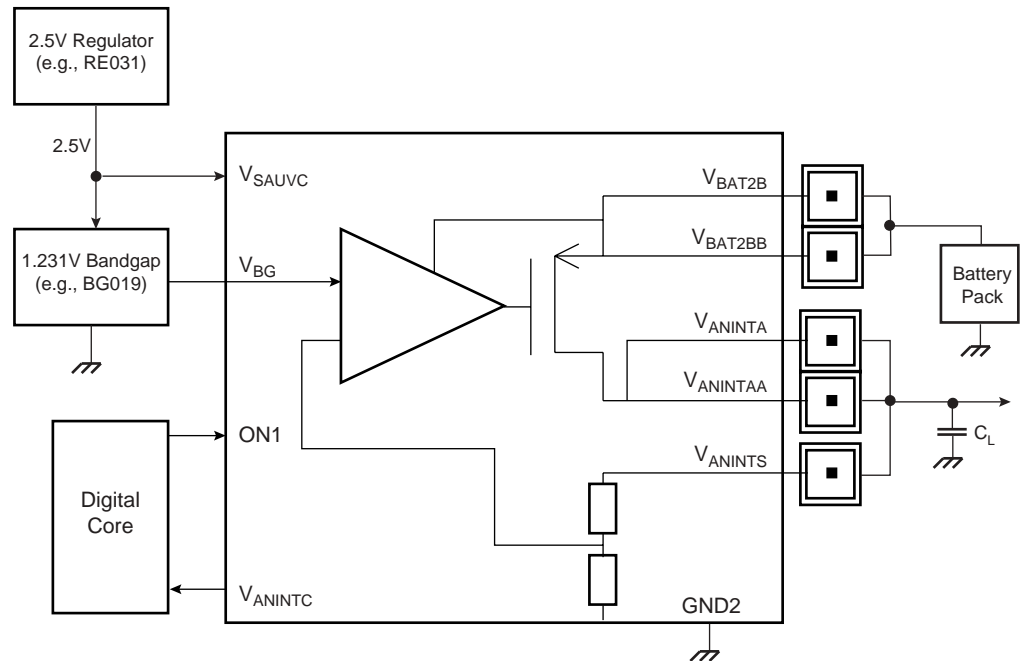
2.5V Regulator (e.g., RE031)

2.5V

1.231V Bandgap (e.g., BG019)

$V_{SAUVC}$

$V_{BG}$

$V_{BAT2B}$

$V_{BAT2BB}$

Battery Pack

$V_{ANINTA}$

$V_{ANINTAA}$

$C_L$

$V_{ANINTS}$

ON1

Digital Core

$V_{ANINTC}$

GND2